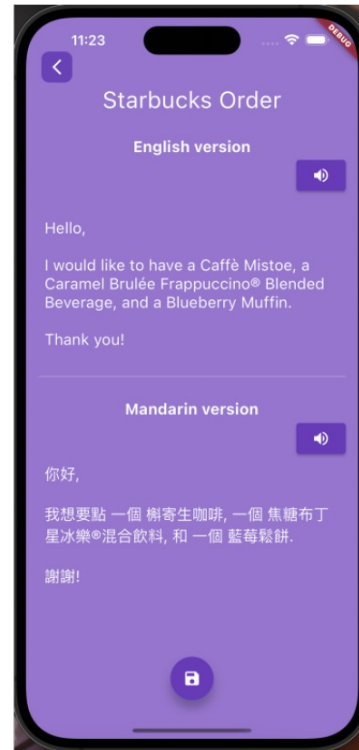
11:23

DEBUG

Starbucks Order

English version

Hello,

I would like to have a Caffè Mistoe, a Caramel Brulée Frappuccino® Blended Beverage, and a Blueberry Muffin.

Thank you!

Mandarin version

你好,

我想要點 一個 槲寄生咖啡, 一個 焦糖布丁星冰樂®混合飲料, 和 一個 藍莓鬆餅.

謝謝!